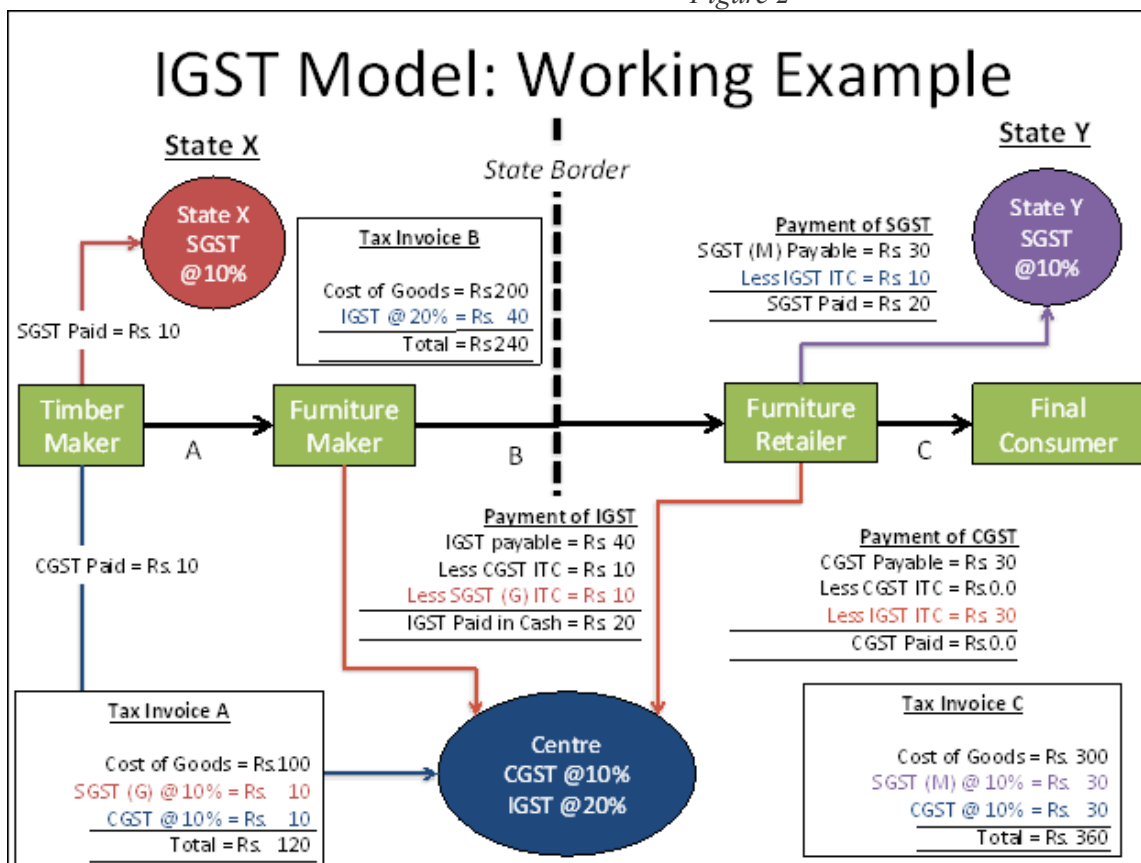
Figure 2

IGST Model: Working Example

State X

State Border

State Y

State X SGST @10%

SGST Paid = Rs. 10

Tax Invoice B

Cost of Goods = Rs200
IGST @ 20% = Rs. 40
Total = Rs240

Payment of SGST
SGST (M) Payable = Rs. 30
Less IGST ITC = Rs. 10
SGST Paid = Rs. 20

State Y SGST @10%

Timber Maker

A

Furniture Maker

B

Furniture Retailer

C

Final Consumer

CGST Paid = Rs. 10

Payment of IGST
IGST payable = Rs. 40
Less CGST ITC = Rs. 10
Less SGST (G) ITC = Rs. 10
IGST Paid in Cash = Rs. 20

Payment of CGST
CGST Payable = Rs. 30
Less CGST ITC = Rs.0.0
Less IGST ITC = Rs. 30
CGST Paid = Rs.0.0

Tax Invoice A

Cost of Goods = Rs.100
SGST (G) @ 10% = Rs. 10
CGST @ 10% = Rs. 10
Total = Rs. 120

Centre CGST @10% IGST @20%

Tax Invoice C

Cost of Goods = Rs. 300
SGST (M) @ 10% = Rs. 30
CGST @ 10% = Rs. 30
Total = Rs. 360